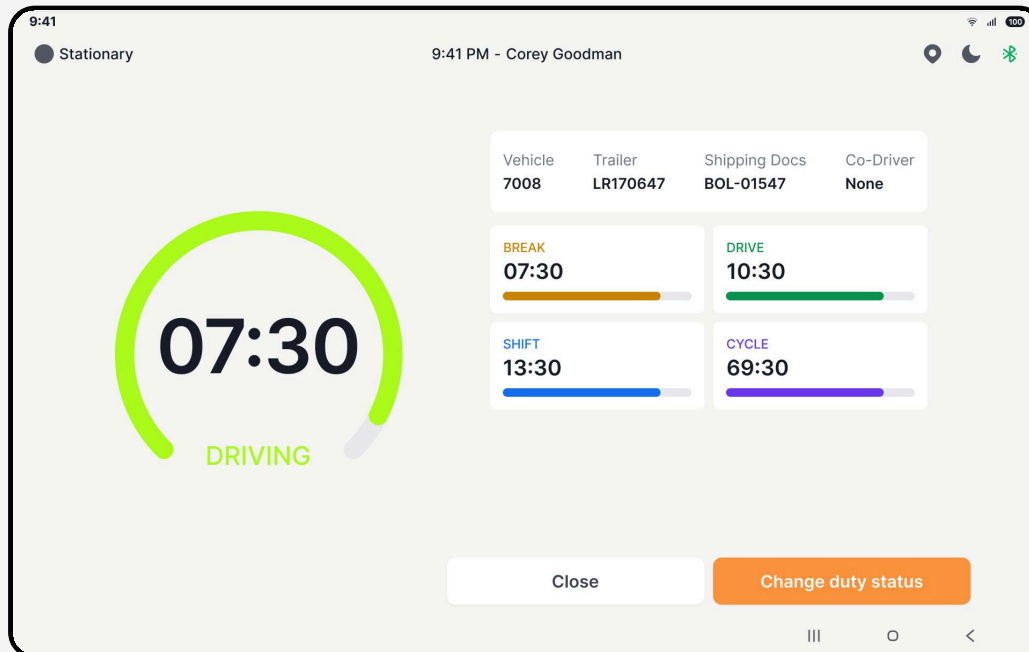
9:41

100

Stationary

9:41 PM - Corey Goodman

07:30

DRIVING

| Vehicle | Trailer | Shipping Docs | Co-Driver |
|---|---|---|---|
| 7008 | LR170647 | BOL-01547 | None |

BREAK
07:30

DRIVE
10:30

SHIFT
13:30

CYCLE
69:30

Close

Change duty status